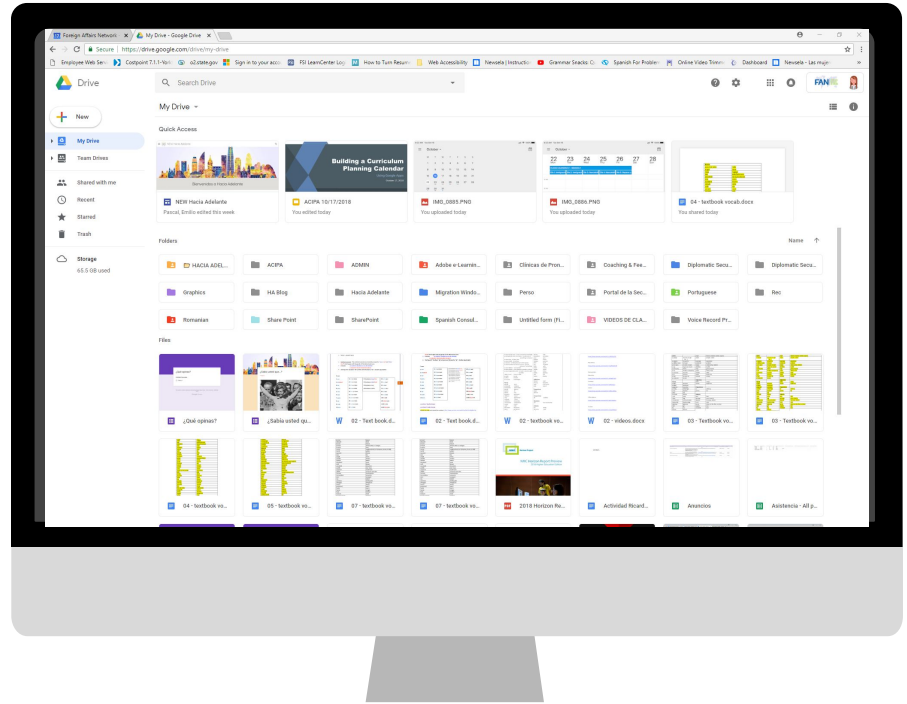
Foreign Affairs Network | My Drive - Google Drive

Secure | https://drive.google.com/drive/my-drive

Employee Web Serv | Costpoint 7.1.1-Vers | o2.state.gov | Sign in to your acco | FSI LearnCenter Log | How to Turn Resum | Web Accessibility | Newsela | Instructio | Grammar Snacks Co | Spanish For Problem | Online Video Trimm | Dashboard | Newsela - Las muje

Drive

Search Drive

FAN

New

My Drive

Team Drives

Shared with me

Recent

Starred

Trash

Storage

65.5 GB used

My Drive

Quick Access

Building a Curriculum Planning Calendar

NEW Hacia Adelante
Pascal, Emilio edited this week

ACIPA 10/17/2018
You edited today

IMG_0885.PNG
You uploaded today

IMG_0886.PNG
You uploaded today

04 - textbook vocab.docx
You shared today

Folders

Name

HACIA ADEL...
ACIPA
ADMIN
Adobe e Learnin...
Clinicas de Pron...
Coaching & Fee...
Diplomatic Secu...
Diplomatic Secu...
Graphics
HA Blog
Hacia Adelante
Migration Windo...
Peroo
Portal de la Sec...
Portuguese
Rec
Romanian
Share Point
SharePoint
Spanish Consul...
Untitled form (Fi...
VIDEOS DE CLA...
Voice Record Pr...

Files

¿Qué opinas?
¿Sabía usted qu...
02 - Text book.d...
02 - Text book.d...
02 - textbook vo...
02 - videos.docx
03 - Textbook vo...
03 - Textbook vo...
04 - textbook vo...
05 - textbook vo...
07 - textbook vo...
07 - textbook vo...
2018 Horizon Re...
Actividad Ricard...
Anuncios
Asistencia - All p...